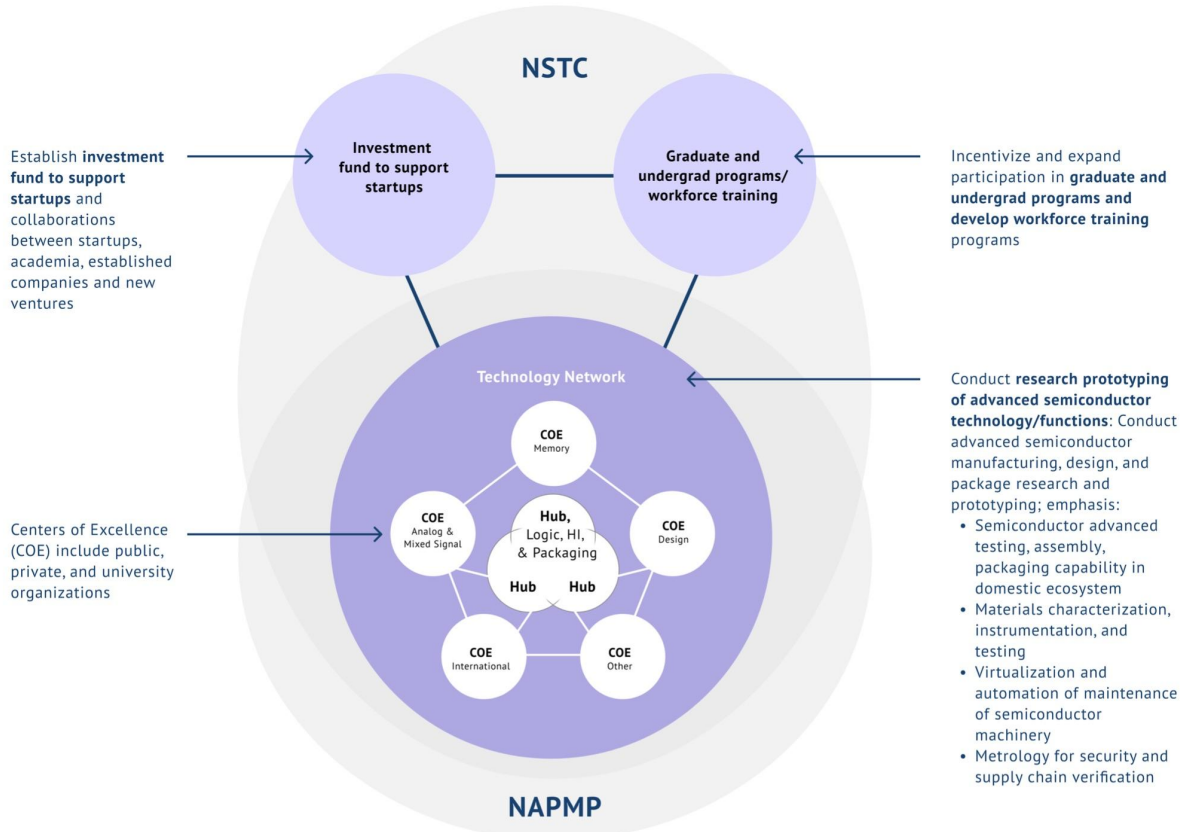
NSTC

Establish **investment fund to support startups** and collaborations between startups, academia, established companies and new ventures

Investment fund to support startups

Graduate and undergrad programs/ workforce training

Incentivize and expand participation in **graduate and undergrad programs and develop workforce training** programs

Technology Network

Conduct **research prototyping of advanced semiconductor technology/functions**: Conduct advanced semiconductor manufacturing, design, and package research and prototyping; emphasis:
• Semiconductor advanced testing, assembly, packaging capability in domestic ecosystem
• Materials characterization, instrumentation, and testing
• Virtualization and automation of maintenance of semiconductor machinery
• Metrology for security and supply chain verification

COE
Memory

COE
Analog & Mixed Signal

Hub, Logic, HI, & Packaging

COE
Design

Hub

Hub

Centers of Excellence (COE) include public, private, and university organizations

COE
International

COE
Other

NAPMP